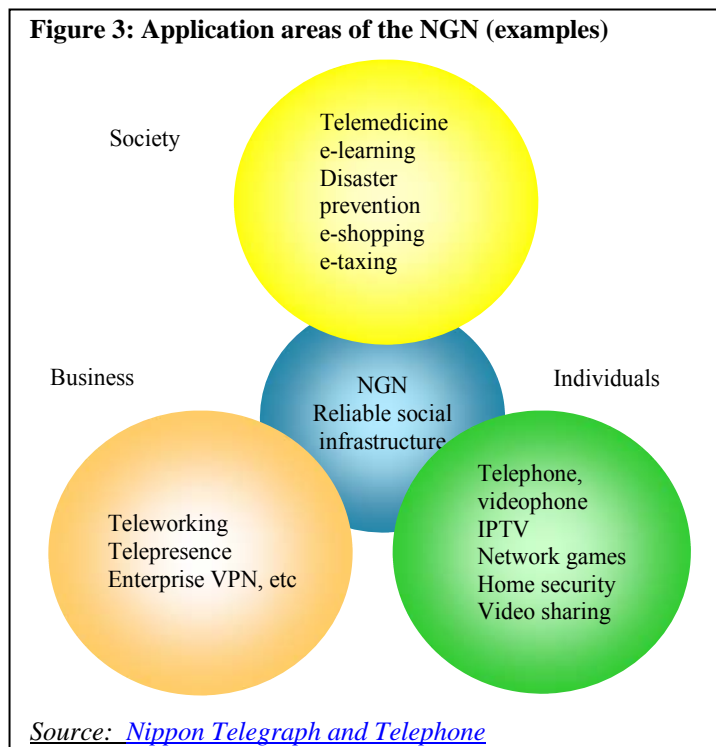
Figure 3: Application areas of the NGN (examples)

Society

Telemedicine
e-learning
Disaster prevention
e-shopping
e-taxing

Business

NGN
Reliable social infrastructure

Individuals

Teleworking
Telepresence
Enterprise VPN, etc

Telephone, videophone
IPTV
Network games
Home security
Video sharing

Source: Nippon Telegraph and Telephone